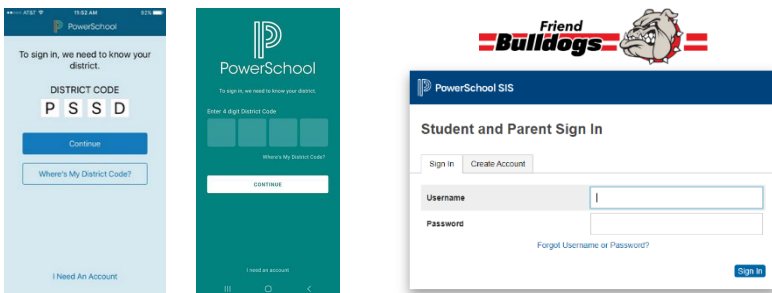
AT&T 11:52 AM 92%

PowerSchool

To sign in, we need to know your district.

DISTRICT CODE
P S S D

Continue

Where's My District Code?

I Need An Account

PowerSchool

To sign in, we need to know your district.

Enter 4 digit District Code

Where's My District Code?

CONTINUE

I need an account

Friend Bulldogs

PowerSchool SIS

Student and Parent Sign In

Sign In | Create Account

Username

Password

Forgot Username or Password?

Sign In